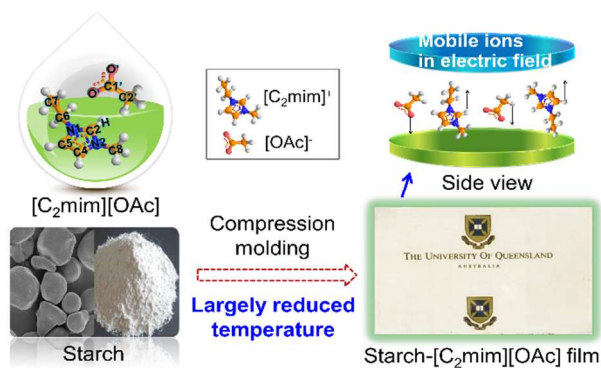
O
O
C1
C2'
C7
C6
N1
C2
H
C5
C4
N2
C8
$[C_2mim][OAc]$

$[C_2mim]^+$
$[OAc]^-$

Mobile ions in electric field

Side view

Compression molding

Largely reduced temperature

THE UNIVERSITY OF QUEENSLAND
AUSTRALIA

Starch

Starch-$[C_2mim][OAc]$ film